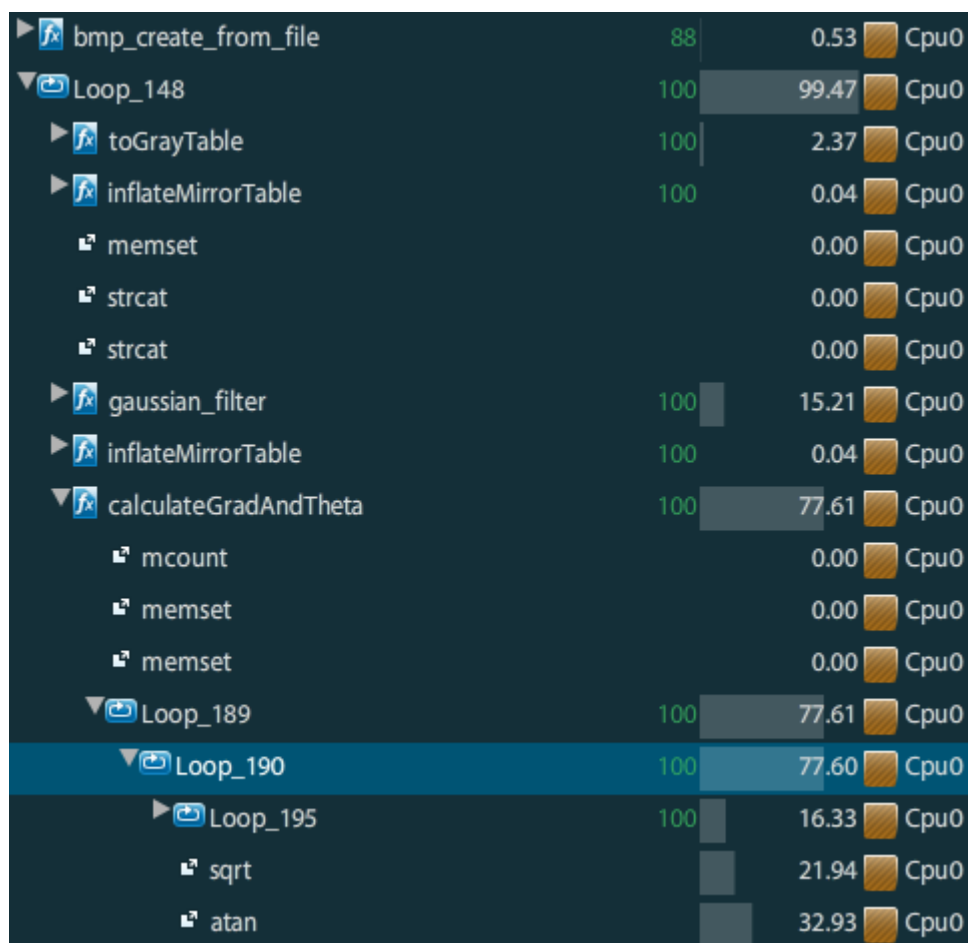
| | | | |
|---|---|---|---|
| bmp_create_from_file | 88 | 0.53 | Cpu0 |
| Loop_148 | 100 | 99.47 | Cpu0 |
| toGrayTable | 100 | 2.37 | Cpu0 |
| inflateMirrorTable | 100 | 0.04 | Cpu0 |
| memset | | 0.00 | Cpu0 |
| strcat | | 0.00 | Cpu0 |
| strcat | | 0.00 | Cpu0 |
| gaussian_filter | 100 | 15.21 | Cpu0 |
| inflateMirrorTable | 100 | 0.04 | Cpu0 |
| calculateGradAndTheta | 100 | 77.61 | Cpu0 |
| mcount | | 0.00 | Cpu0 |
| memset | | 0.00 | Cpu0 |
| memset | | 0.00 | Cpu0 |
| Loop_189 | 100 | 77.61 | Cpu0 |
| Loop_190 | 100 | 77.60 | Cpu0 |
| Loop_195 | 100 | 16.33 | Cpu0 |
| sqrt | | 21.94 | Cpu0 |
| atan | | 32.93 | Cpu0 |